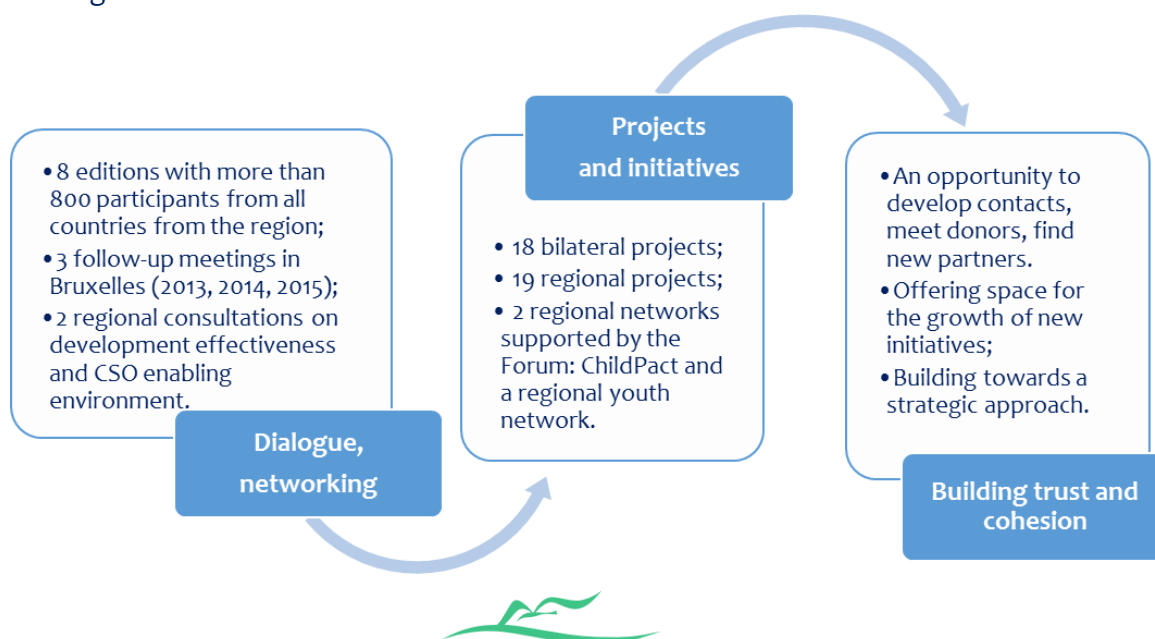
• 8 editions with more than 800 participants from all countries from the region;
• 3 follow-up meetings in Bruxelles (2013, 2014, 2015);
• 2 regional consultations on development effectiveness and CSO enabling environment.

Dialogue, networking

Projects and initiatives

• 18 bilateral projects;
• 19 regional projects;
• 2 regional networks supported by the Forum: ChildPact and a regional youth network.

• An opportunity to develop contacts, meet donors, find new partners.
• Offering space for the growth of new initiatives;
• Building towards a strategic approach.

Building trust and cohesion